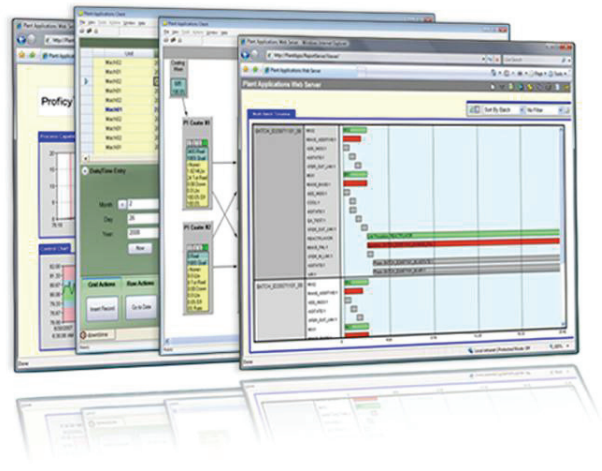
Plant Applications Client

Plant Applications Client

Plant Applications Web Server - Windows Internet Explorer

Plant Applications Web Server

Proficy

Unit

Mach01
Mach02
Mach03
Mach04
Mach05
Mach01
Mach02
Mach03
Mach04

Date/Time Entry

Month 2

Day 26

Year 2008

Now

Grid Actions

Row Actions

Insert Record

Go to Date

PI Cooler 01

PI Cooler 02

Sort By Batch

No Filter

BATCH_ECS07

BATCH_ECS07

Done

Local intranet | Protected Mode: Off

Done